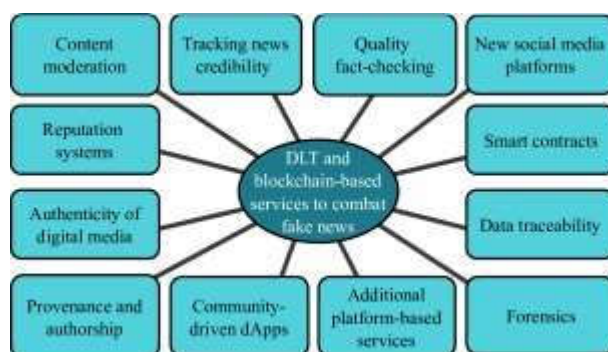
Content moderation

Tracking news credibility

Quality fact-checking

New social media platforms

Reputation systems

DLT and blockchain-based services to combat fake news

Smart contracts

Authenticity of digital media

Data traceability

Provenance and authorship

Community-driven dApps

Additional platform-based services

Forensics